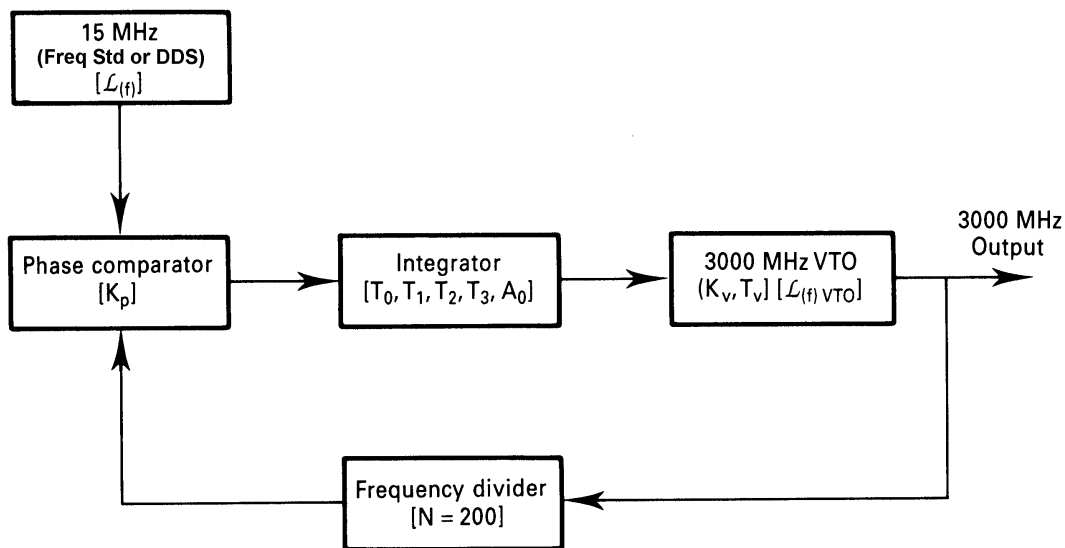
15 MHz
(Freq Std or DDS)
$[\mathcal{L}_{(f)}]$

Phase comparator
$[K_p]$

Integrator
$[T_0, T_1, T_2, T_3, A_0]$

3000 MHz VTO
$(K_v, T_v)$ $[\mathcal{L}_{(f)\ VTO}]$

3000 MHz
Output

Frequency divider
$[N = 200]$